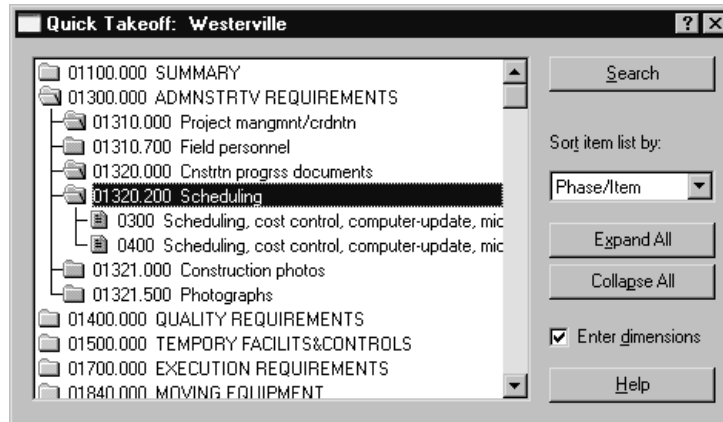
Quick Takeoff: Westerville

?

01100.000 SUMMARY
01300.000 ADMNSTRTV REQUIREMENTS
01310.000 Project mangmnt/crdntn
01310.700 Field personnel
01320.000 Cnstrtn progrss documents
01320.200 Scheduling
0300 Scheduling, cost control, computer-update, mic
0400 Scheduling, cost control, computer-update, mic
01321.000 Construction photos
01321.500 Photographs
01400.000 QUALITY REQUIREMENTS
01500.000 TEMPORY FACILITS&CONTROLS
01700.000 EXECUTION REQUIREMENTS
01840.000 MOVING EQUIPMENT

Search

Sort item list by:

Phase/Item

Expand All

Collapse All

Enter dimensions

Help